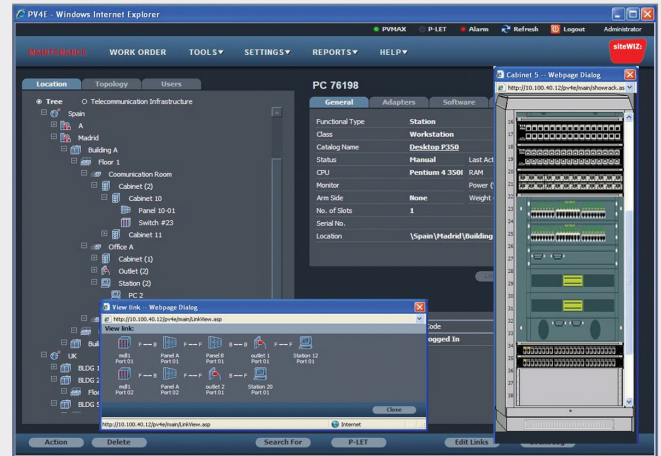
PV4E - Windows Internet Explorer

PVMAX P-LET Alarm Refresh Logout Administrator

MAINTENANCE WORK ORDER TOOLS▼ SETTINGS▼ REPORTS▼ HELP▼ siteWIZ

Location Topology Users

Tree Telecommunication Infrastructure

Spain
A
Madrid
Building A
Floor 1
Coomunication Room
Cabinet (2)
Cabinet 10
Panel 10-01
Switch #23
Cabinet 11
Office A
Cabinet (1)
Outlet (2)
Station (2)
PC 2
Buil
UK
BLDG 1
BLDG 2
Floo
BLDG

PC 76198

General Adapters Software

| Functional Type | Station | |
|---|---|---|
| Class | Workstation | |
| Catalog Name | Desktop P350 | |
| Status | Manual | Last Ac |
| CPU | Pentium 4 3500 | RAM |
| Monitor | | Power ( |
| Arm Side | None | Weight |
| No. of Slots | 1 | |
| Serial No. | | |
| Location | \Spain\Madrid\Building | |

Code
ogged In

Cabinet 5 -- Webpage Dialog
http://10.100.40.12/pv4e/main/showrack.as

View link - Webpage Dialog
http://10.100.40.12/pv4e/main/LinkView.asp
View link:
mdf1 Port 01 F—F Panel A Port 01 F—F Panel B Port 01 B—B outlet 1 Port 01 F—F Station 12 Port 01
mdf1 Port 02 F—F Panel A Port 02 F—F outlet 2 Port 01 F—F Station 20 Port 01
Close
http://10.100.40.12/pv4e/main/LinkView.asp Internet

Action Delete Search For P-LET Edit Links